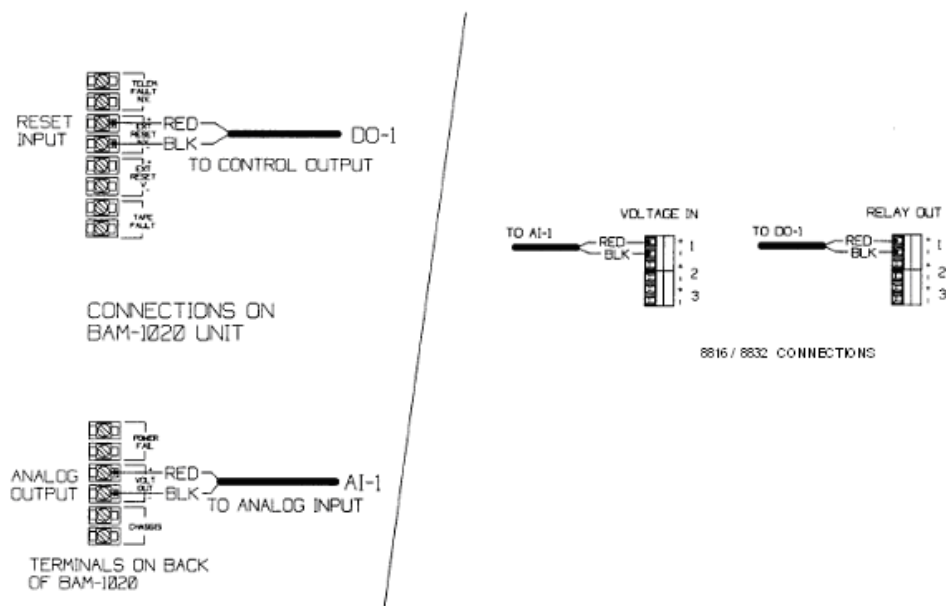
TELEM FAULT
RESET INPUT
EXT RESET
EXT RESET
TAPE FAULT
RED
BLK
DO-1
TO CONTROL OUTPUT

CONNECTIONS ON BAM-1020 UNIT

POWER FAIL
ANALOG OUTPUT
VOLT OUT
CHASSIS
RED
BLK
AI-1
TO ANALOG INPUT

TERMINALS ON BACK OF BAM-1020

VOLTAGE IN
TO AI-1
RED
BLK
1
2
3

RELAY OUT
TO DO-1
RED
BLK
1
2
3

8816 / 8832 CONNECTIONS